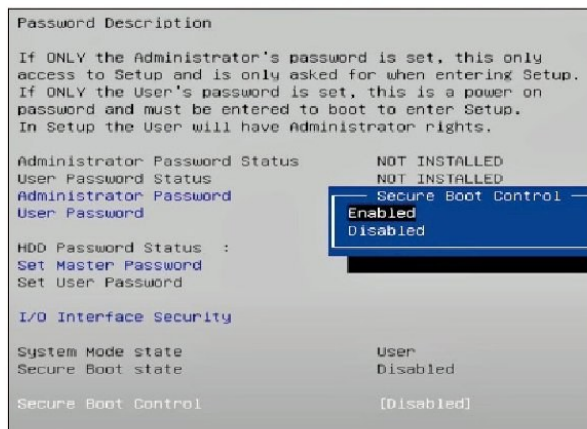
Password Description

If ONLY the Administrator's password is set, this only access to Setup and is only asked for when entering Setup. If ONLY the User's password is set, this is a power on password and must be entered to boot to enter Setup. In Setup the User will have Administrator rights.

Administrator Password Status NOT INSTALLED
User Password Status NOT INSTALLED
Administrator Password
User Password

Secure Boot Control
Enabled
Disabled

HDD Password Status :
Set Master Password
Set User Password

I/O Interface Security

System Mode state User
Secure Boot state Disabled

Secure Boot Control [Disabled]